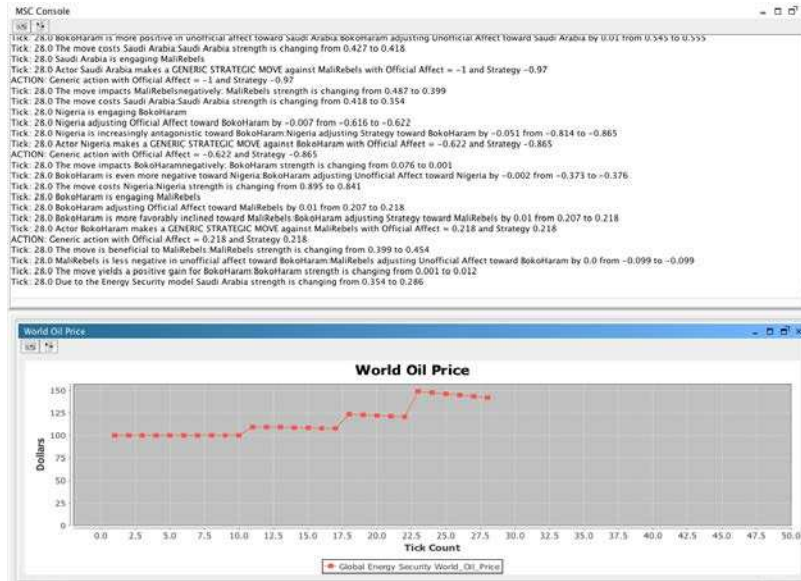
MSC Console

Tick: 28.0 BokoHaram is more positive in unofficial affect toward Saudi Arabia:BokoHaram adjusting Unofficial Affect toward Saudi Arabia by 0.01 from 0.545 to 0.555
Tick: 28.0 The move costs Saudi Arabia:Saudi Arabia strength is changing from 0.427 to 0.418
Tick: 28.0 Saudi Arabia is engaging MaliRebels
Tick: 28.0 Actor Saudi Arabia makes a GENERIC STRATEGIC MOVE against MaliRebels with Official Affect = -1 and Strategy -0.97
ACTION: Generic action with Official Affect = -1 and Strategy -0.97
Tick: 28.0 The move impacts MaliRebelsnegatively: MaliRebels strength is changing from 0.487 to 0.399
Tick: 28.0 The move costs Saudi Arabia:Saudi Arabia strength is changing from 0.418 to 0.354
Tick: 28.0 Nigeria is engaging BokoHaram
Tick: 28.0 Nigeria adjusting Official Affect toward BokoHaram by -0.007 from -0.616 to -0.622
Tick: 28.0 Nigeria is increasingly antagonistic toward BokoHaram:Nigeria adjusting Strategy toward BokoHaram by -0.051 from -0.814 to -0.865
Tick: 28.0 Actor Nigeria makes a GENERIC STRATEGIC MOVE against BokoHaram with Official Affect = -0.622 and Strategy -0.865
ACTION: Generic action with Official Affect = -0.622 and Strategy -0.865
Tick: 28.0 The move impacts BokoHaramnegatively: BokoHaram strength is changing from 0.076 to 0.001
Tick: 28.0 BokoHaram is even more negative toward Nigeria:BokoHaram adjusting Unofficial Affect toward Nigeria by -0.002 from -0.373 to -0.376
Tick: 28.0 The move costs Nigeria:Nigeria strength is changing from 0.895 to 0.841
Tick: 28.0 BokoHaram is engaging MaliRebels
Tick: 28.0 BokoHaram adjusting Official Affect toward MaliRebels by 0.01 from 0.207 to 0.218
Tick: 28.0 BokoHaram is more favorably inclined toward MaliRebels:BokoHaram adjusting Strategy toward MaliRebels by 0.01 from 0.207 to 0.218
Tick: 28.0 Actor BokoHaram makes a GENERIC STRATEGIC MOVE against MaliRebels with Official Affect = 0.218 and Strategy 0.218
ACTION: Generic action with Official Affect = 0.218 and Strategy 0.218
Tick: 28.0 The move is beneficial to MaliRebels:MaliRebels strength is changing from 0.399 to 0.454
Tick: 28.0 MaliRebels is less negative in unofficial affect toward BokoHaram:MaliRebels adjusting Unofficial Affect toward BokoHaram by 0.0 from -0.099 to -0.099
Tick: 28.0 The move yields a positive gain for BokoHaram:BokoHaram strength is changing from 0.001 to 0.012
Tick: 28.0 Due to the Energy Security model Saudi Arabia strength is changing from 0.354 to 0.286

World Oil Price

World Oil Price

Dollars
150
125
100
75
50
25
0
0.0 2.5 5.0 7.5 10.0 12.5 15.0 17.5 20.0 22.5 25.0 27.5 30.0 32.5 35.0 37.5 40.0 42.5 45.0 47.5 50.0
Tick Count

Global Energy Security World_Oil_Price